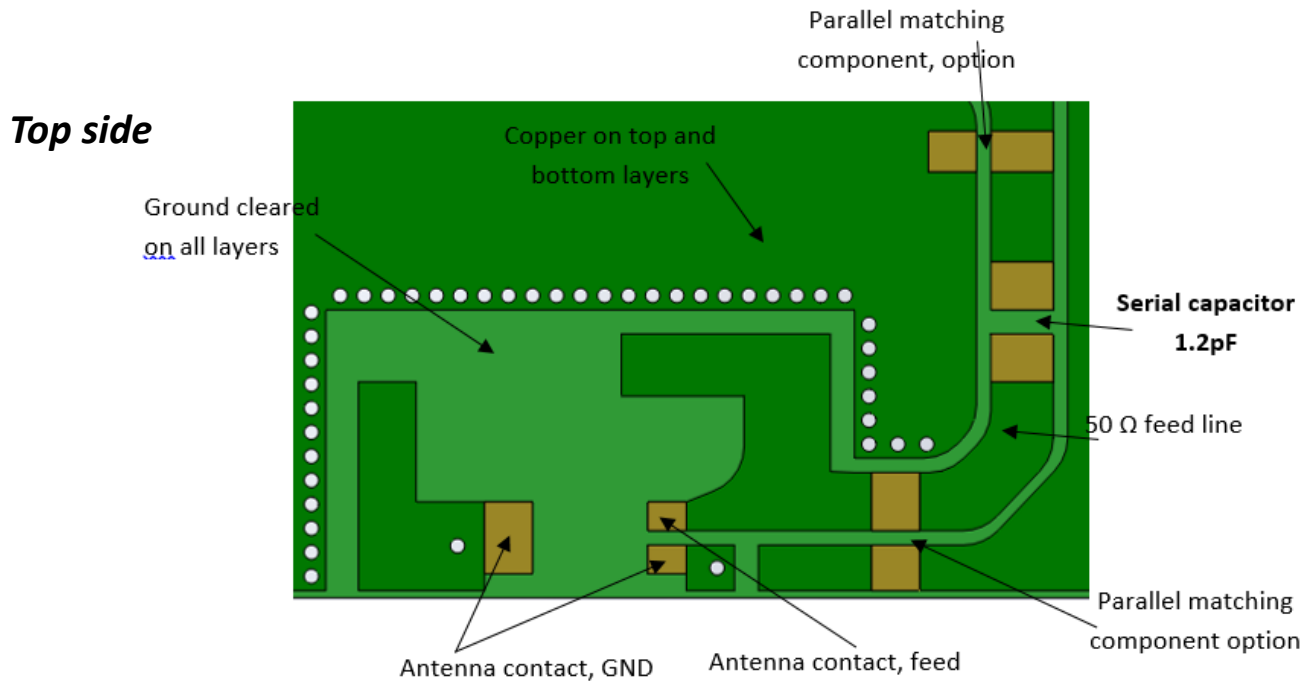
Top side

Parallel matching component, option

Copper on top and bottom layers

Ground cleared on all layers

Serial capacitor 1.2pF

50 Ω feed line

Parallel matching component option

Antenna contact, GND

Antenna contact, feed